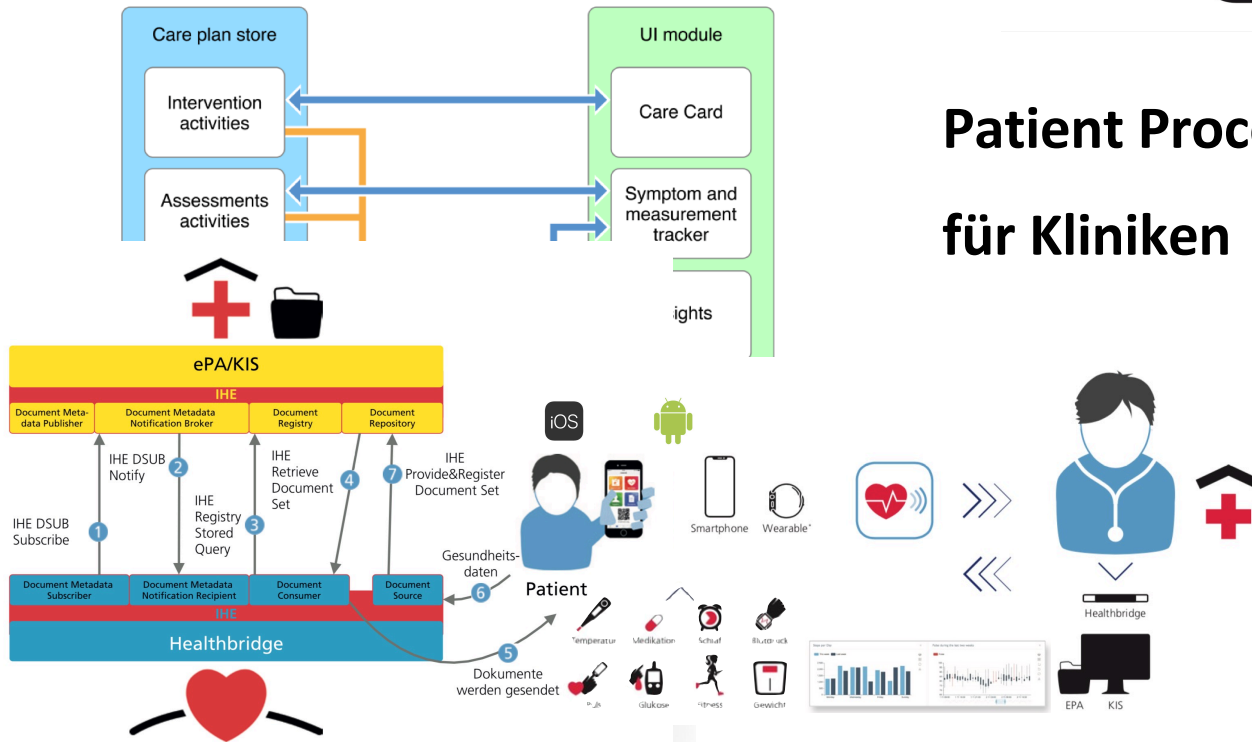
Care plan store

Intervention activities

Assessments activities

UI module

Care Card

Symptom and measurement tracker

ights

Patient Proc

für Kliniken

ePA/KIS

IHE

Document Metadata Publisher

Document Metadata Notification Broker

Document Registry

Document Repository

IHE DSUB Subscribe

1

IHE DSUB Notify

2

IHE Registry Stored Query

3

IHE Retrieve Document Set

4

IHE Provide&Register Document Set

7

Gesundheitsdaten

6

Document Metadata Subscriber

Document Metadata Notification Recipient

Document Consumer

Document Source

IHE

Healthbridge

5

Dokumente werden gesendet

iOS

Patient

Smartphone

Wearable

Temperatur

Medikation

Schlaf

Blutdruck

Puls

Glukose

Fitness

Gewicht

Healthbridge

EPA

KIS